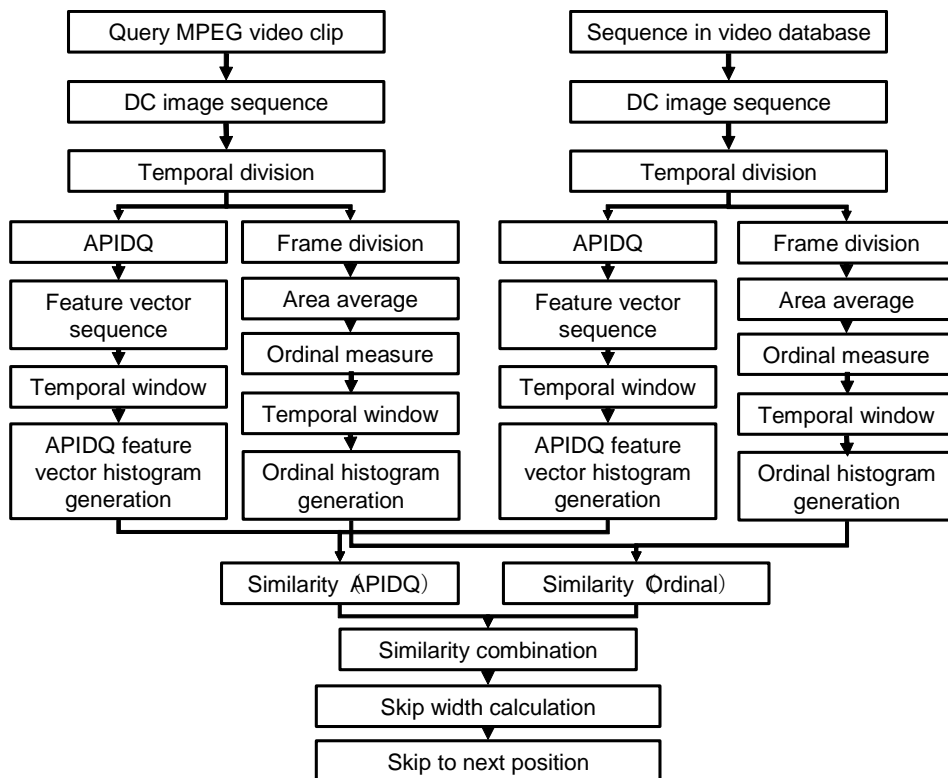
Query MPEG video clip

DC image sequence

Temporal division

APIDQ

Feature vector sequence

Temporal window

APIDQ feature vector histogram generation

Frame division

Area average

Ordinal measure

Temporal window

Ordinal histogram generation

Sequence in video database

DC image sequence

Temporal division

APIDQ

Feature vector sequence

Temporal window

APIDQ feature vector histogram generation

Frame division

Area average

Ordinal measure

Temporal window

Ordinal histogram generation

Similarity (APIDQ)

Similarity (Ordinal)

Similarity combination

Skip width calculation

Skip to next position